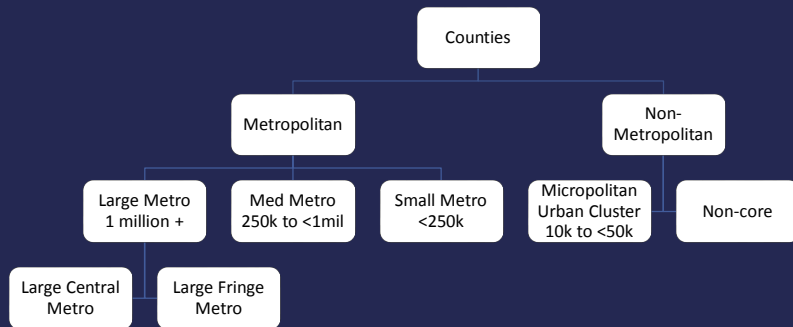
Counties

Metropolitan

Non-Metropolitan

Large Metro 1 million +

Med Metro 250k to <1mil

Small Metro <250k

Micropolitan Urban Cluster 10k to <50k

Non-core

Large Central Metro

Large Fringe Metro